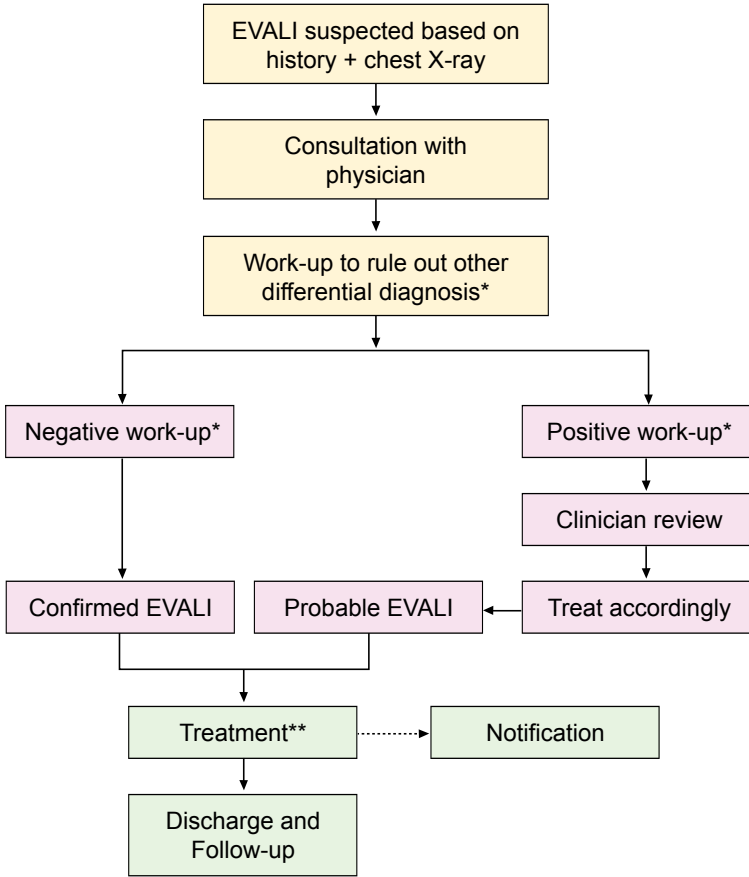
EVALI suspected based on history + chest X-ray

Consultation with physician

Work-up to rule out other differential diagnosis*

Negative work-up*

Positive work-up*

Clinician review

Confirmed EVALI

Probable EVALI

Treat accordingly

Treatment**

Notification

Discharge and Follow-up